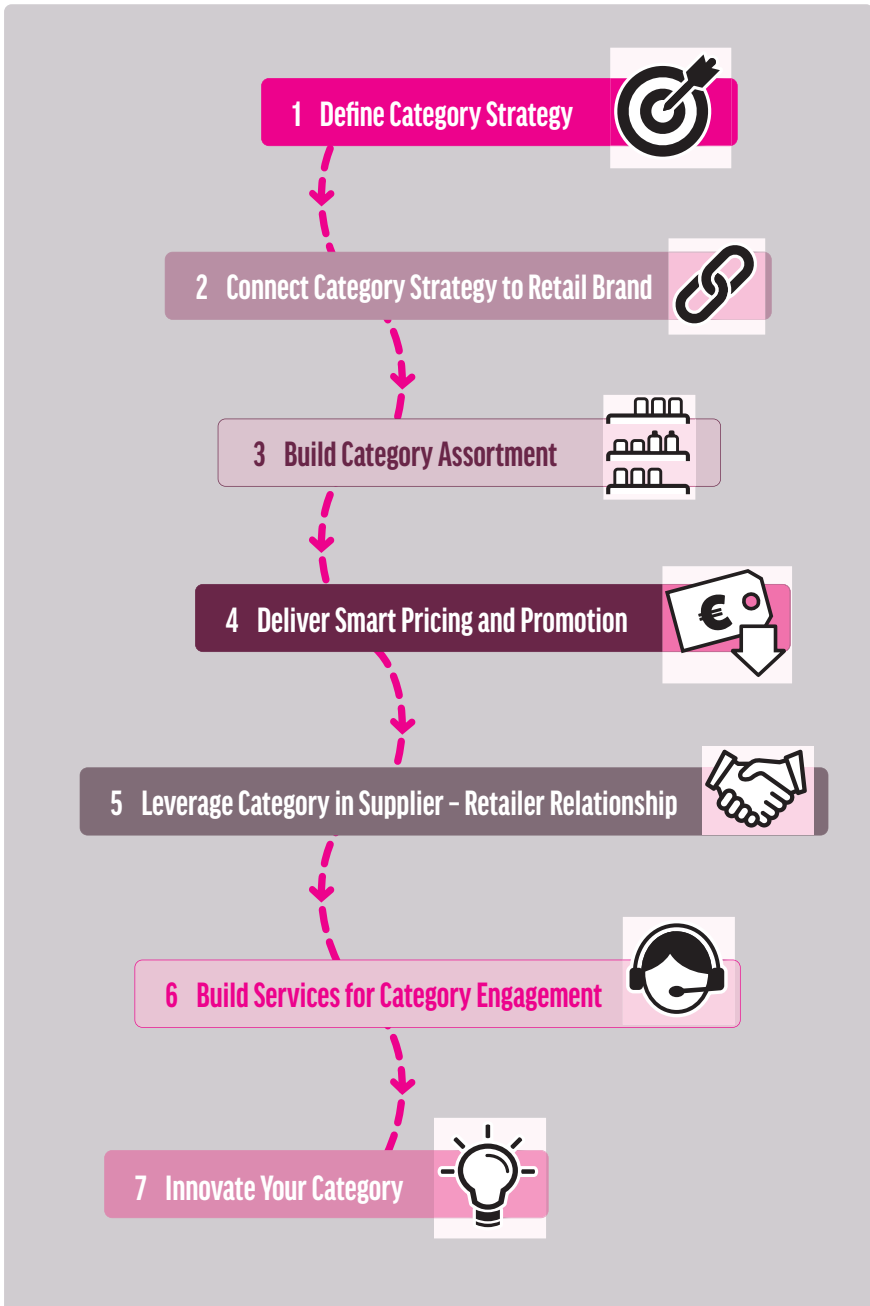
1 Define Category Strategy

2 Connect Category Strategy to Retail Brand

3 Build Category Assortment

4 Deliver Smart Pricing and Promotion

€

5 Leverage Category in Supplier – Retailer Relationship

6 Build Services for Category Engagement

7 Innovate Your Category